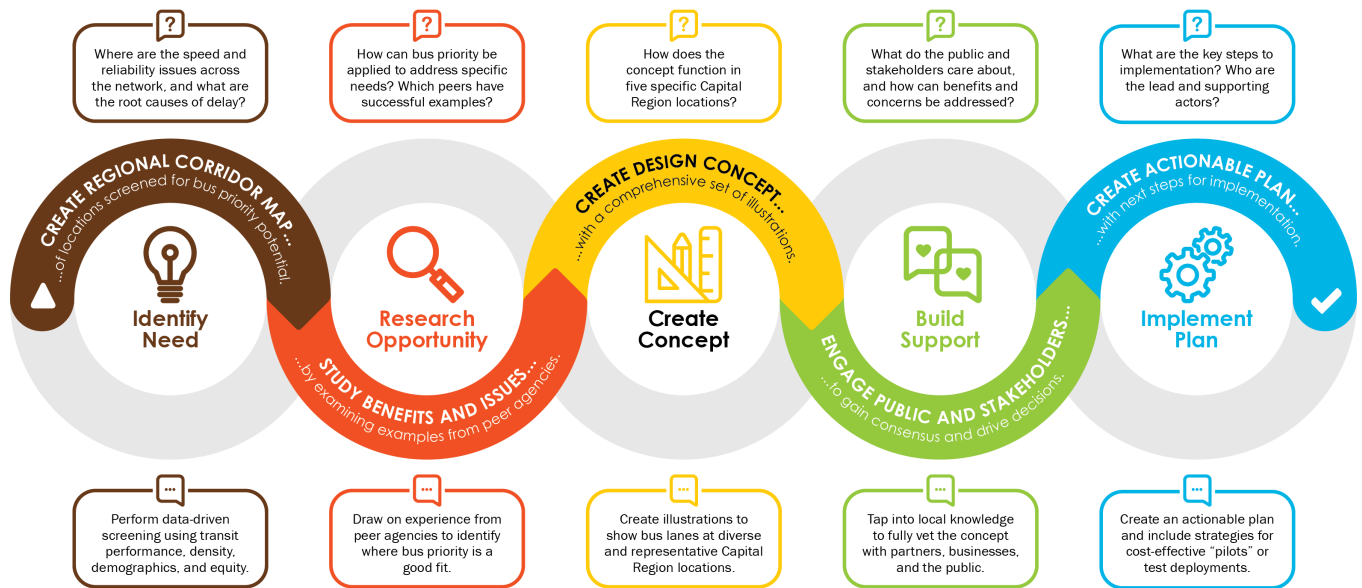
?

Where are the speed and reliability issues across the network, and what are the root causes of delay?

?

How can bus priority be applied to address specific needs? Which peers have successful examples?

?

How does the concept function in five specific Capital Region locations?

?

What do the public and stakeholders care about, and how can benefits and concerns be addressed?

?

What are the key steps to implementation? Who are the lead and supporting actors?

CREATE REGIONAL CORRIDOR MAP... ...of locations screened for bus priority potential.

Identify Need

Research Opportunity

STUDY BENEFITS AND ISSUES... ...by examining examples from peer agencies.

CREATE DESIGN CONCEPT... ...with a comprehensive set of illustrations.

Create Concept

Build Support

ENGAGE PUBLIC AND STAKEHOLDERS... ...to gain consensus and drive decisions.

CREATE ACTIONABLE PLAN... ...with next steps for implementation.

Implement Plan

...

Perform data-driven screening using transit performance, density, demographics, and equity.

...

Draw on experience from peer agencies to identify where bus priority is a good fit.

...

Create illustrations to show bus lanes at diverse and representative Capital Region locations.

...

Tap into local knowledge to fully vet the concept with partners, businesses, and the public.

...

Create an actionable plan and include strategies for cost-effective “pilots” or test deployments.